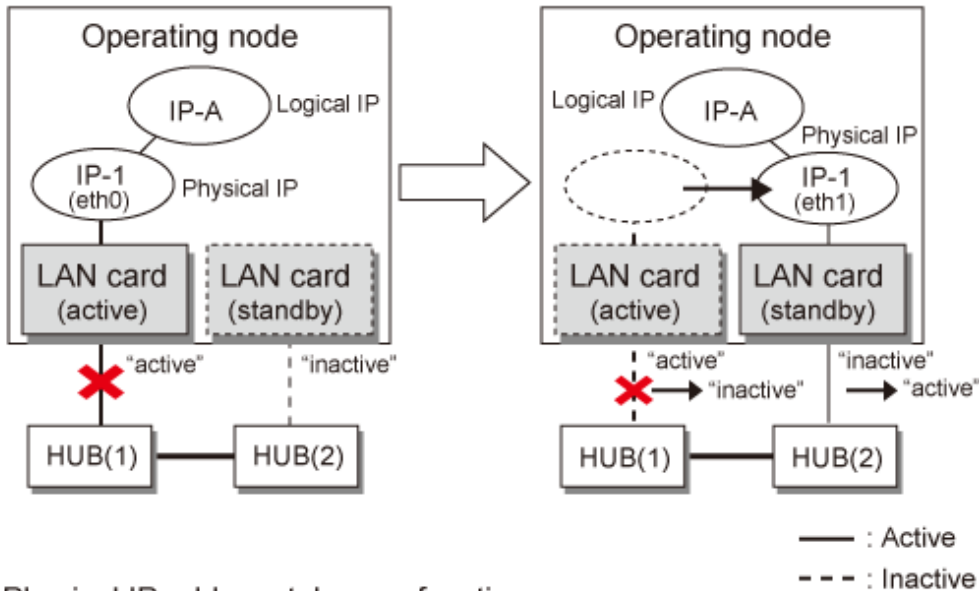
Operating node

IP-A

Logical IP

IP-1
(eth0)

Physical IP

LAN card
(active)

LAN card
(standby)

"active"

"inactive"

HUB(1)

HUB(2)

Operating node

Logical IP

IP-A

Physical IP

IP-1
(eth1)

LAN card
(active)

LAN card
(standby)

"active"
→ "inactive"

"inactive"
→ "active"

HUB(1)

HUB(2)

: Active

: Inactive

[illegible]